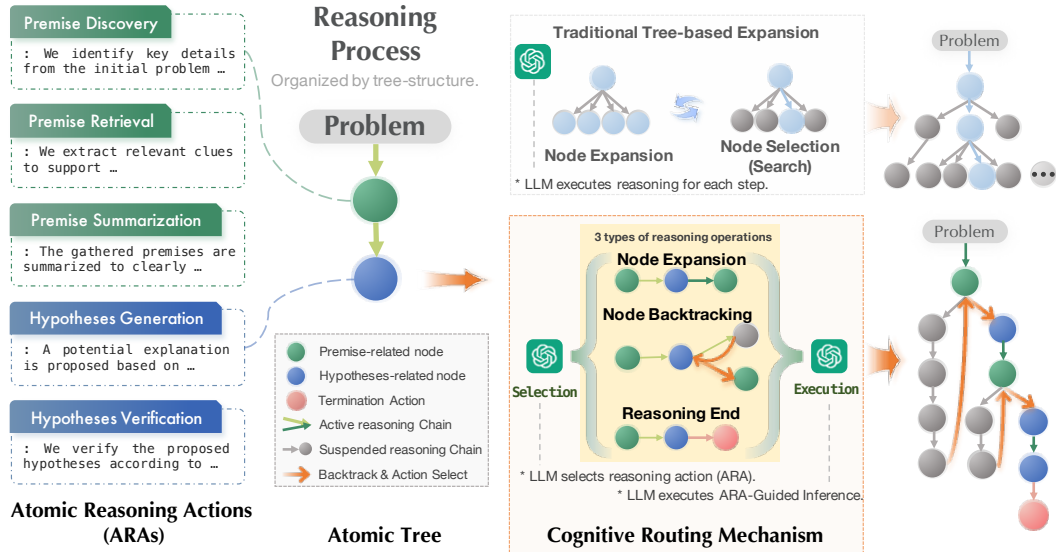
Premise Discovery
: We identify key details from the initial problem …

Premise Retrieval
: We extract relevant clues to support …

Premise Summarization
: The gathered premises are summarized to clearly …

Hypotheses Generation
: A potential explanation is proposed based on …

Hypotheses Verification
: We verify the proposed hypotheses according to …

Atomic Reasoning Actions (ARAs)

Reasoning Process
Organized by tree-structure.

Problem

Premise-related node
Hypotheses-related node
Termination Action
Active reasoning Chain
Suspended reasoning Chain
Backtrack & Action Select

Atomic Tree

Traditional Tree-based Expansion
Node Expansion
Node Selection (Search)
* LLM executes reasoning for each step.

Problem

3 types of reasoning operations
Node Expansion
Node Backtracking
Reasoning End
Selection
Execution
* LLM selects reasoning action (ARA).
* LLM executes ARA-Guided Inference.

Problem

Cognitive Routing Mechanism